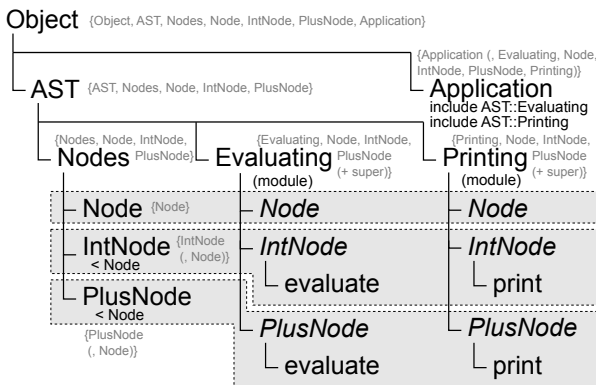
Object {Object, AST, Nodes, Node, IntNode, PlusNode, Application}

{Application (, Evaluating, Node, IntNode, PlusNode, Printing)}
Application
include AST::Evaluating
include AST::Printing

AST {AST, Nodes, Node, IntNode, PlusNode}

{Nodes, Node, IntNode, PlusNode}
Nodes

{Evaluating, Node, IntNode, PlusNode (+ super)}
Evaluating
(module)

{Printing, Node, IntNode, PlusNode (+ super)}
Printing
(module)

Node {Node}

IntNode {IntNode (, Node)}
< Node

PlusNode
< Node
{PlusNode (, Node)}

*Node*

*IntNode*
evaluate

*PlusNode*
evaluate

*Node*

*IntNode*
print

*PlusNode*
print